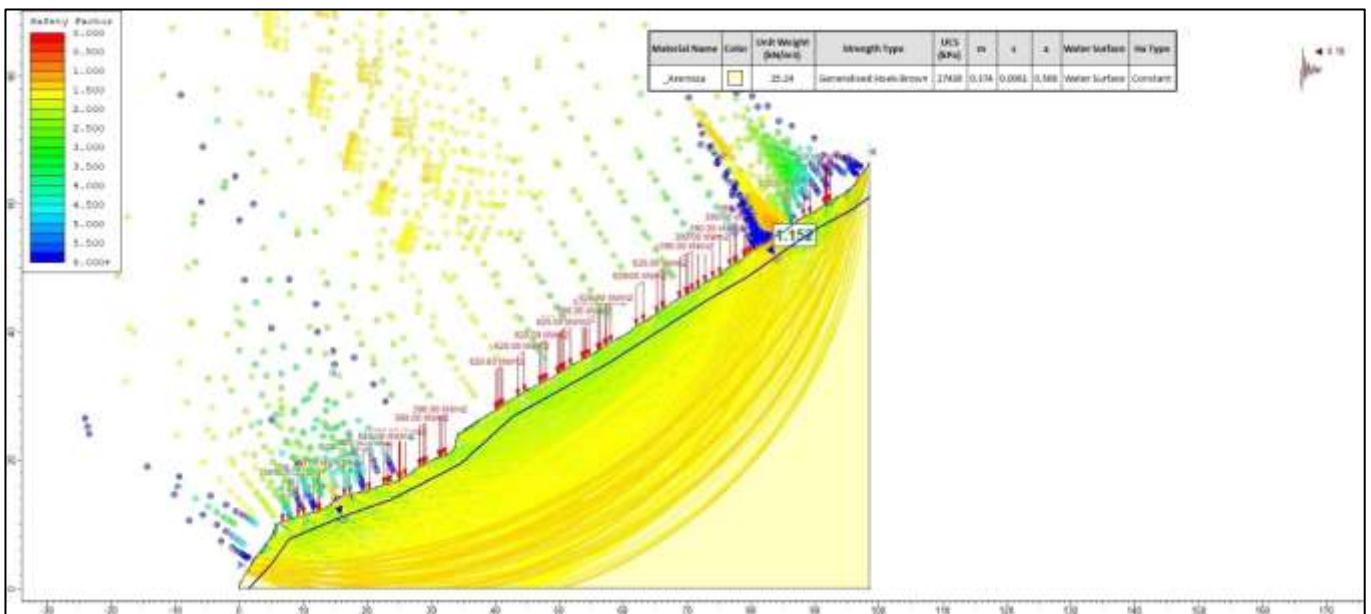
Safety Factor
0.000
0.500
1.000
1.500
2.000
2.500
3.000
3.500
4.000
4.500
5.000
5.500
6.000+

| Material Name | Color | Unit Weight (kN/m3) | Strength Type | UCS (kPa) | m | s | a | Water Surface | Hu Type |
|---|---|---|---|---|---|---|---|---|---|
| _Arenisca | | 25.24 | Generalized Hoek-Brown | 27438 | 0.374 | 0.0061 | 0.508 | Water Surface | Constant |

1.152

-30 -20 -10 0 10 20 30 40 50 60 70 80 90 100 110 120 130 140 150 160 170